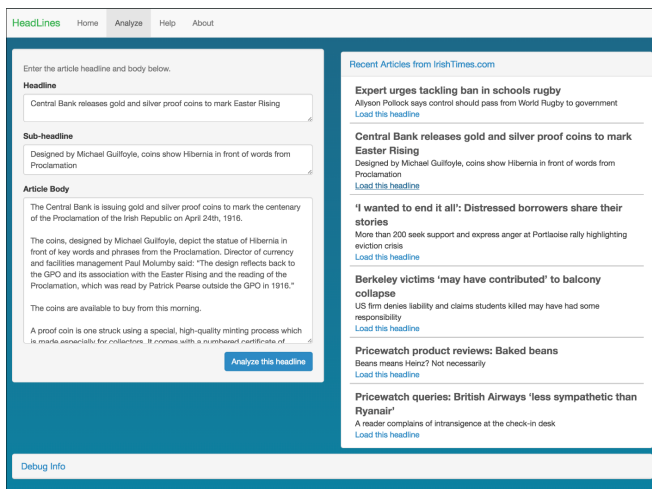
HeadLines Home Analyze Help About

Enter the article headline and body below.

Headline

Central Bank releases gold and silver proof coins to mark Easter Rising

Sub-headline

Designed by Michael Guilfoyle, coins show Hibernia in front of words from Proclamation

Article Body

The Central Bank is issuing gold and silver proof coins to mark the centenary of the Proclamation of the Irish Republic on April 24th, 1916.

The coins, designed by Michael Guilfoyle, depict the statue of Hibernia in front of key words and phrases from the Proclamation. Director of currency and facilities management Paul Molumby said: "The design reflects back to the GPO and its association with the Easter Rising and the reading of the Proclamation, which was read by Patrick Pearse outside the GPO in 1916."

The coins are available to buy from this morning.

A proof coin is one struck using a special, high-quality minting process which is made especially for collectors. It comes with a numbered certificate of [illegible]

Analyze this headline

Recent Articles from IrishTimes.com

Expert urges tackling ban in schools rugby
Allyson Pollock says control should pass from World Rugby to government
Load this headline

Central Bank releases gold and silver proof coins to mark Easter Rising
Designed by Michael Guilfoyle, coins show Hibernia in front of words from Proclamation
Load this headline

'I wanted to end it all': Distressed borrowers share their stories
More than 200 seek support and express anger at Portlaoise rally highlighting eviction crisis
Load this headline

Berkeley victims 'may have contributed' to balcony collapse
US firm denies liability and claims students killed may have had some responsibility
Load this headline

Pricewatch product reviews: Baked beans
Beans means Heinz? Not necessarily
Load this headline

Pricewatch queries: British Airways 'less sympathetic than Ryanair'
A reader complains of intransigence at the check-in desk
Load this headline

Debug Info